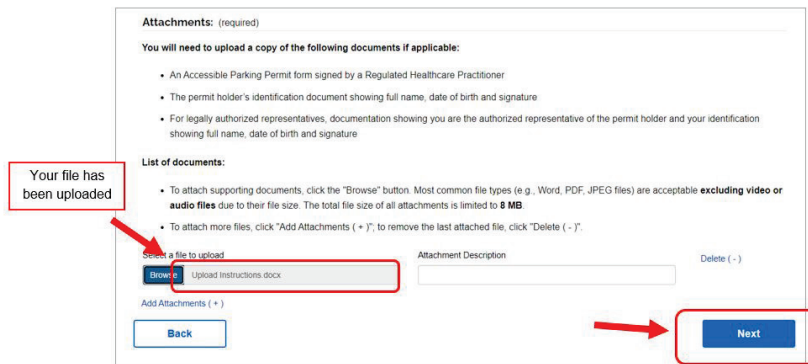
Attachments: (required)

You will need to upload a copy of the following documents if applicable:

- An Accessible Parking Permit form signed by a Regulated Healthcare Practitioner
- The permit holder's identification document showing full name, date of birth and signature
- For legally authorized representatives, documentation showing you are the authorized representative of the permit holder and your identification showing full name, date of birth and signature

List of documents:

Your file has been uploaded

- To attach supporting documents, click the "Browse" button. Most common file types (e.g., Word, PDF, JPEG files) are acceptable excluding video or audio files due to their file size. The total file size of all attachments is limited to 8 MB.
- To attach more files, click "Add Attachments ( + )"; to remove the last attached file, click "Delete ( - )".

Select a file to upload

Browse Upload Instructions.docx

Attachment Description

Delete ( - )

Add Attachments ( + )

Back

Next